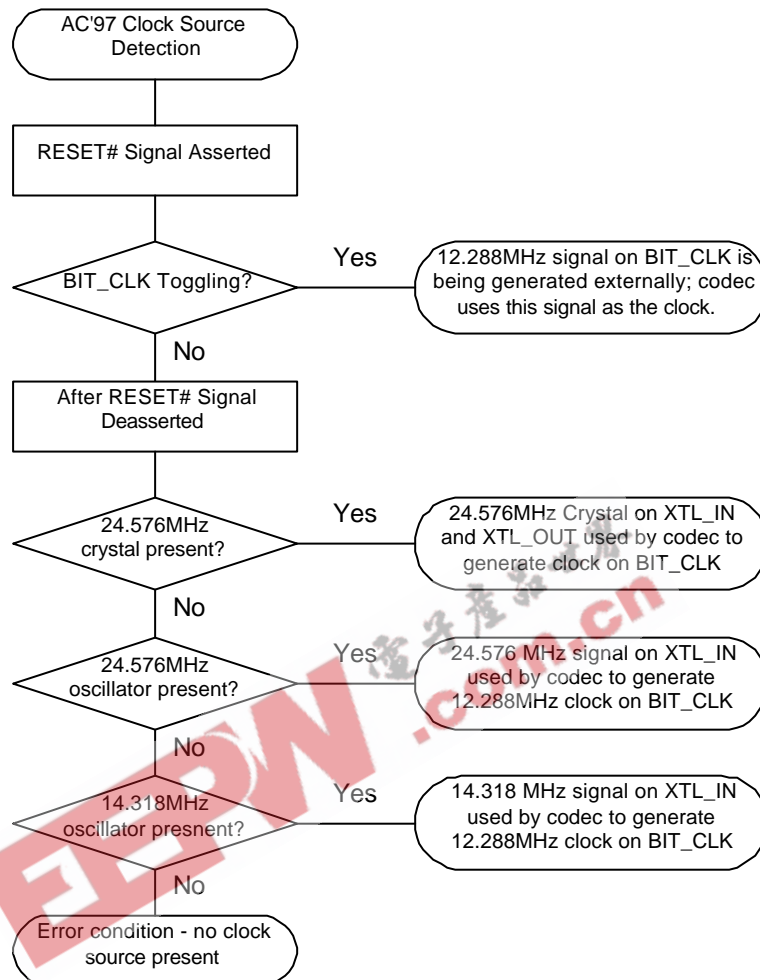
AC'97 Clock Source Detection

RESET# Signal Asserted

BIT_CLK Toggling?

Yes

12.288MHz signal on BIT_CLK is being generated externally; codec uses this signal as the clock.

No

After RESET# Signal Deasserted

24.576MHz crystal present?

Yes

24.576MHz Crystal on XTL_IN and XTL_OUT used by codec to generate clock on BIT_CLK

No

24.576MHz oscillator present?

Yes

24.576 MHz signal on XTL_IN used by codec to generate 12.288MHz clock on BIT_CLK

No

14.318MHz oscillator presnent?

Yes

14.318 MHz signal on XTL_IN used by codec to generate 12.288MHz clock on BIT_CLK

No

Error condition - no clock source present

EEPW .com.cn 电子产品世界